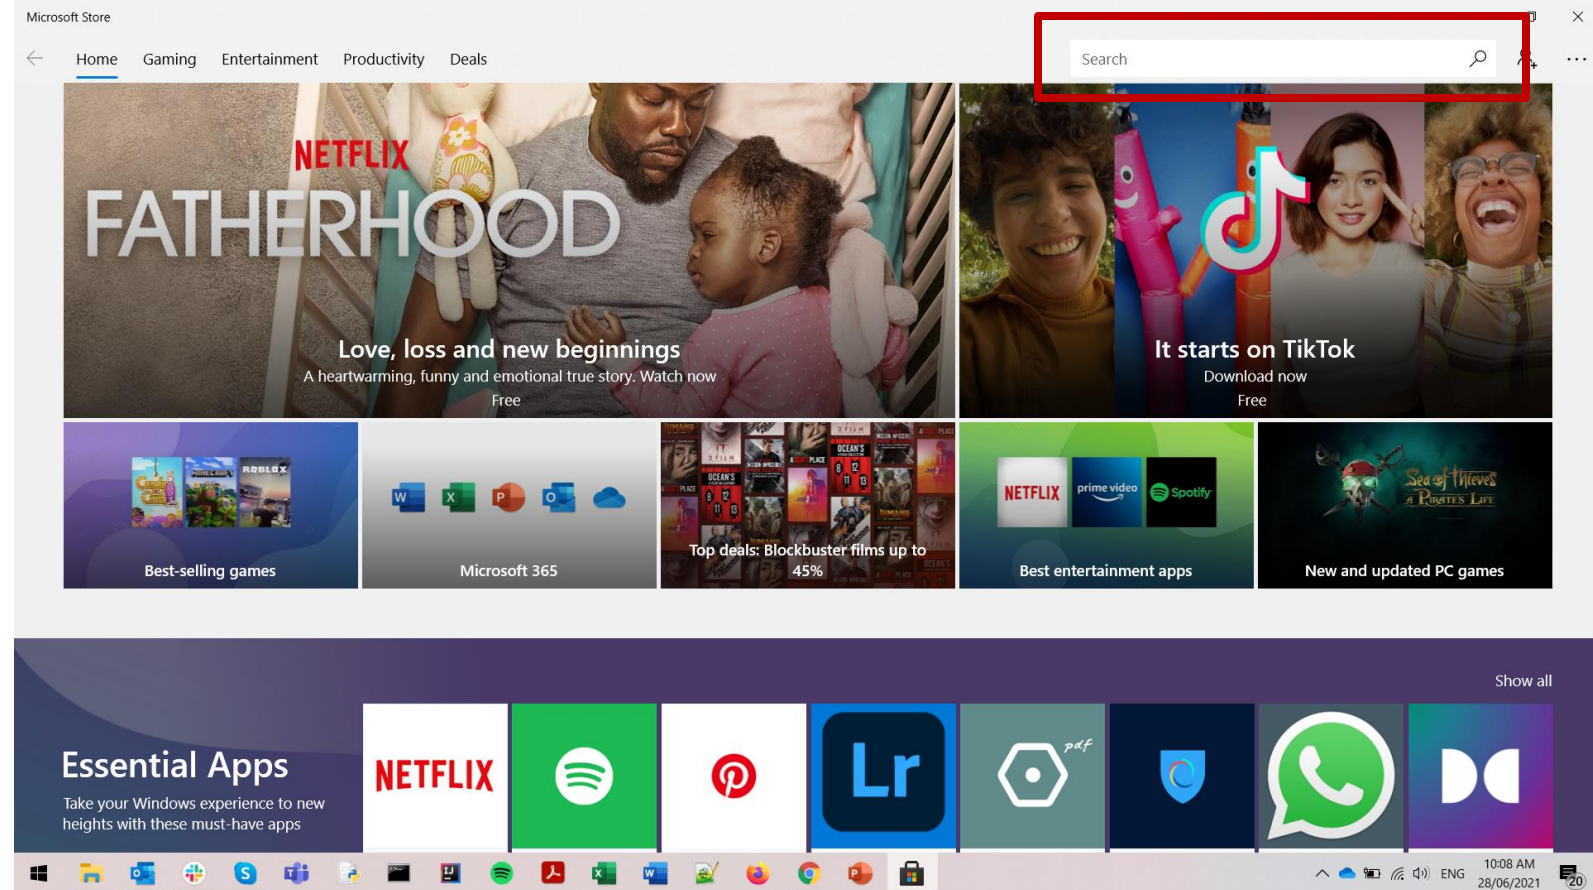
Microsoft Store

Home Gaming Entertainment Productivity Deals

Search

NETFLIX
FATHERHOOD

Love, loss and new beginnings
A heartwarming, funny and emotional true story. Watch now
Free

It starts on TikTok
Download now
Free

ROBLOX
Best-selling games

Microsoft 365

Top deals: Blockbuster films up to 45%

NETFLIX prime video Spotify
Best entertainment apps

Sea of Thieves A Pirate's Life
New and updated PC games

Show all

Essential Apps
Take your Windows experience to new heights with these must-have apps

NETFLIX

Lr

pdf

ENG 10:08 AM 28/06/2021 20